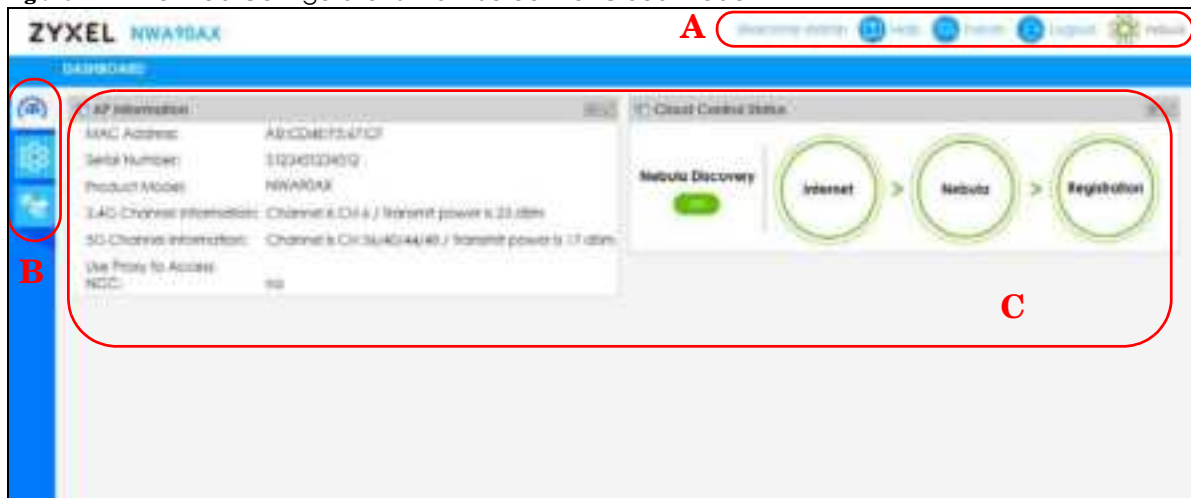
ZYXEL NWA90AX

A

Welcome admin Help Refresh Logout Reboot

DASHBOARD

AP Information

MAC Address: A8:CD:4E:75:67:CF

Serial Number: S123456123456Q

Product Model: NWA90AX

2.4G Channel Information: Channel 6 Ch 6 / Transmit power is 23 dBm

5G Channel Information: Channel 6 Ch 36/40/44/48 / Transmit power is 17 dBm

Use Proxy to Access NCC: no

Cloud Control Status

Nebula Discovery

Internet > Nebula > Registration

B

C